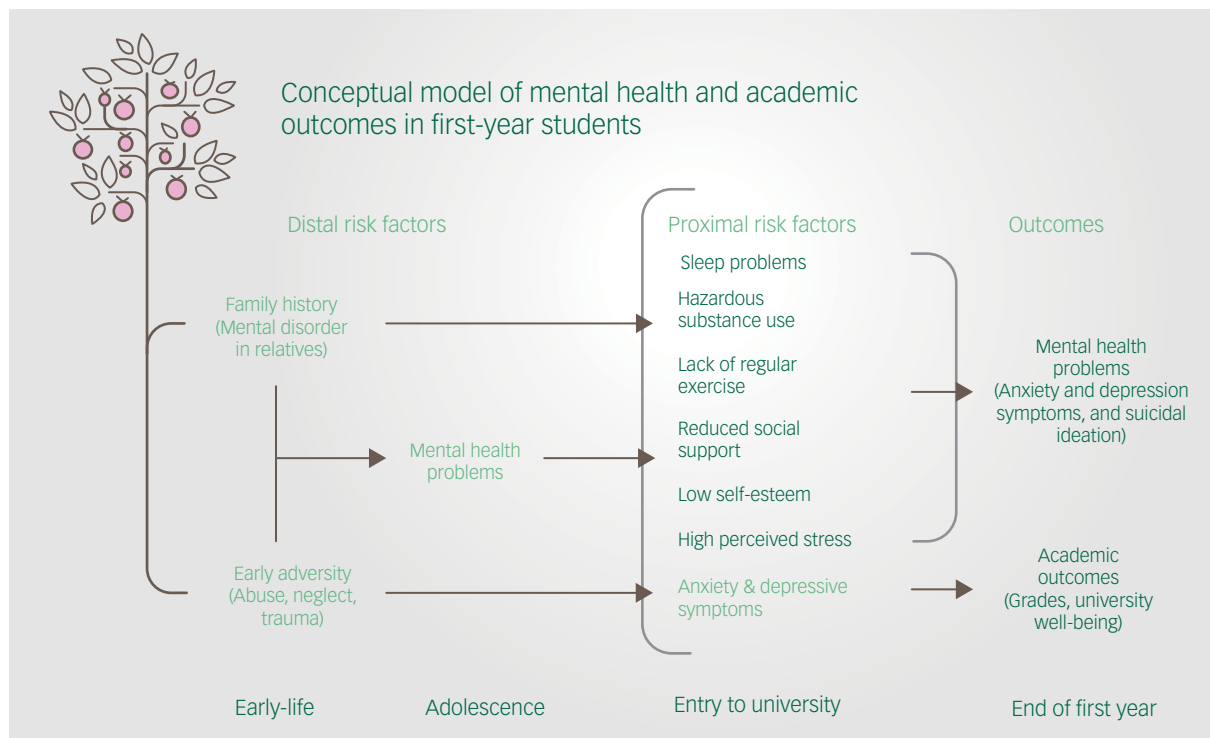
Conceptual model of mental health and academic outcomes in first-year students

Distal risk factors

Family history (Mental disorder in relatives)

Mental health problems

Early adversity (Abuse, neglect, trauma)

Proximal risk factors

Sleep problems

Hazardous substance use

Lack of regular exercise

Reduced social support

Low self-esteem

High perceived stress

Anxiety & depressive symptoms

Outcomes

Mental health problems (Anxiety and depression symptoms, and suicidal ideation)

Academic outcomes (Grades, university well-being)

Early-life

Adolescence

Entry to university

End of first year